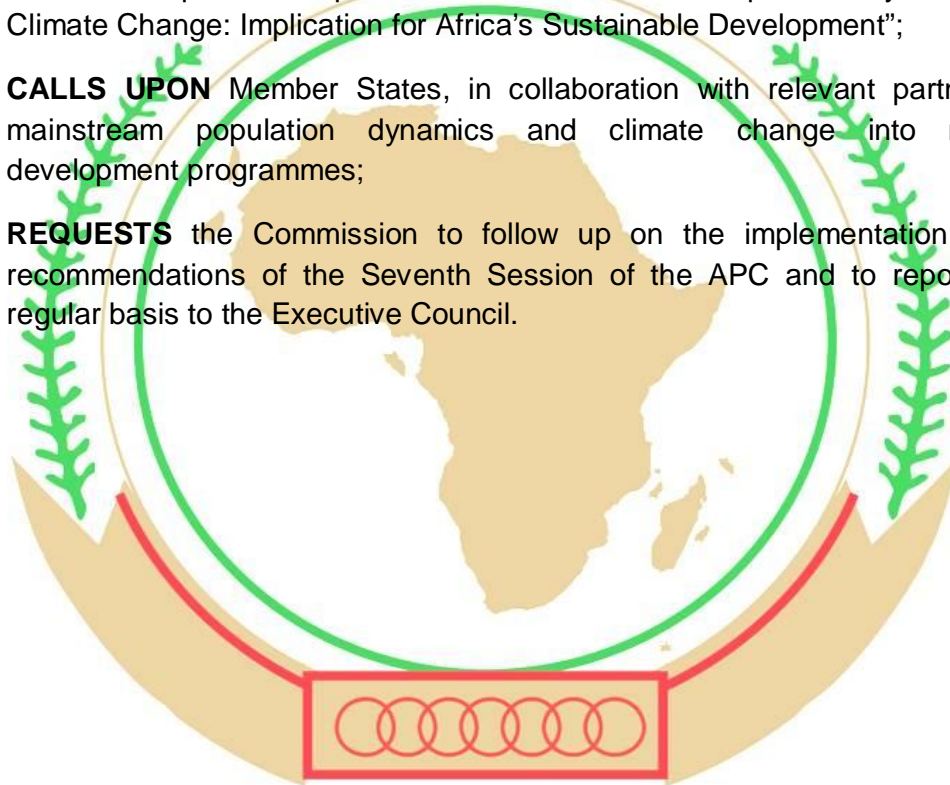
Climate Change: Implication for Africa's Sustainable Development";

**CALLS UPON** Member States, in collaboration with relevant partn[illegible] mainstream population dynamics and climate change into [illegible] development programmes;

**REQUESTS** the Commission to follow up on the implementation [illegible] recommendations of the Seventh Session of the APC and to repo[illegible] regular basis to the Executive Council.